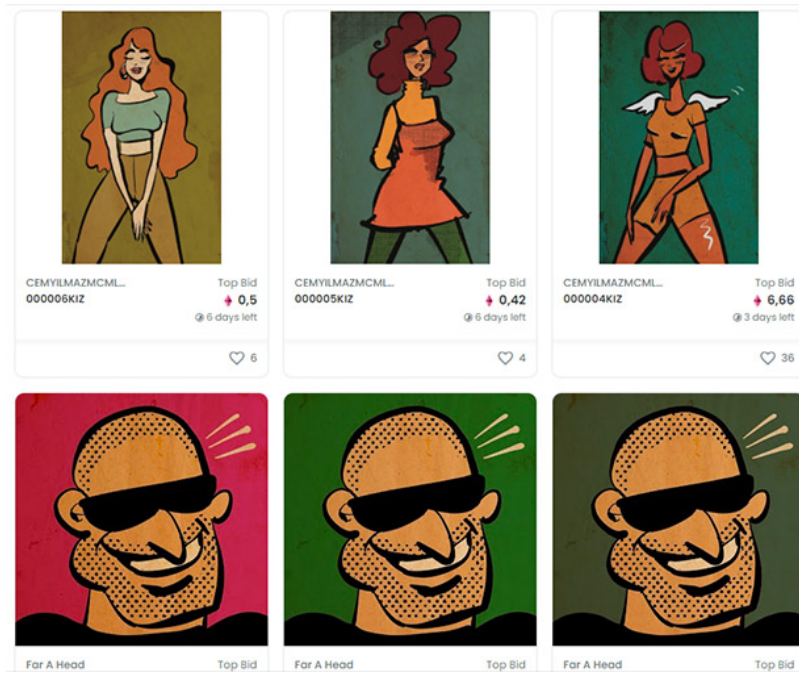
CEMYILMAZMCML...
000006KIZ
Top Bid
0,5
6 days left
6

CEMYILMAZMCML...
000005KIZ
Top Bid
0,42
6 days left
4

CEMYILMAZMCML...
000004KIZ
Top Bid
6,66
3 days left
36

Far A Head
Top Bid

Far A Head
Top Bid

Far A Head
Top Bid